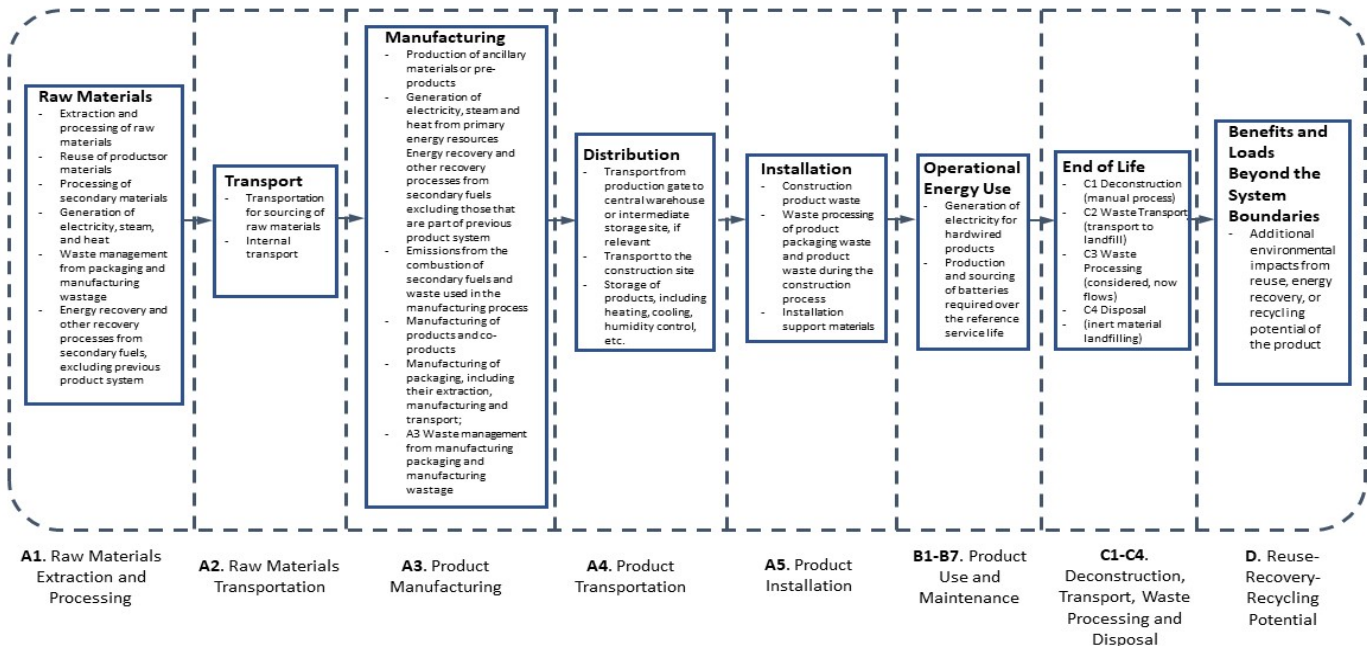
**Raw Materials**
- Extraction and processing of raw materials
- Reuse of productsor materials
- Processing of secondary materials
- Generation of electricity, steam, and heat
- Waste management from packaging and manufacturing wastage
- Energy recovery and other recovery processes from secondary fuels, excluding previous product system

**Transport**
- Transportation for sourcing of raw materials
- Internal transport

**Manufacturing**
- Production of ancillary materials or pre-products
- Generation of electricity, steam and heat from primary energy resources Energy recovery and other recovery processes from secondary fuels excluding those that are part of previous product system
- Emissions from the combustion of secondary fuels and waste used in the manufacturing process
- Manufacturing of products and co-products
- Manufacturing of packaging, including their extraction, manufacturing and transport;
- A3 Waste management from manufacturing packaging and manufacturing wastage

**Distribution**
- Transport from production gate to central warehouse or intermediate storage site, if relevant
- Transport to the construction site
- Storage of products, including heating, cooling, humidity control, etc.

**Installation**
- Construction product waste
- Waste processing of product packaging waste and product waste during the construction process
- Installation support materials

**Operational Energy Use**
- Generation of electricity for hardwired products
- Production and sourcing of batteries required over the reference service life

**End of Life**
- C1 Deconstruction (manual process)
- C2 Waste Transport (transport to landfill)
- C3 Waste Processing (considered, now flows)
- C4 Disposal
- (inert material landfilling)

**Benefits and Loads Beyond the System Boundaries**
- Additional environmental impacts from reuse, energy recovery, or recycling potential of the product

**A1.** Raw Materials Extraction and Processing

**A2.** Raw Materials Transportation

**A3.** Product Manufacturing

**A4.** Product Transportation

**A5.** Product Installation

**B1-B7.** Product Use and Maintenance

**C1-C4.** Deconstruction, Transport, Waste Processing and Disposal

**D.** Reuse-Recovery-Recycling Potential